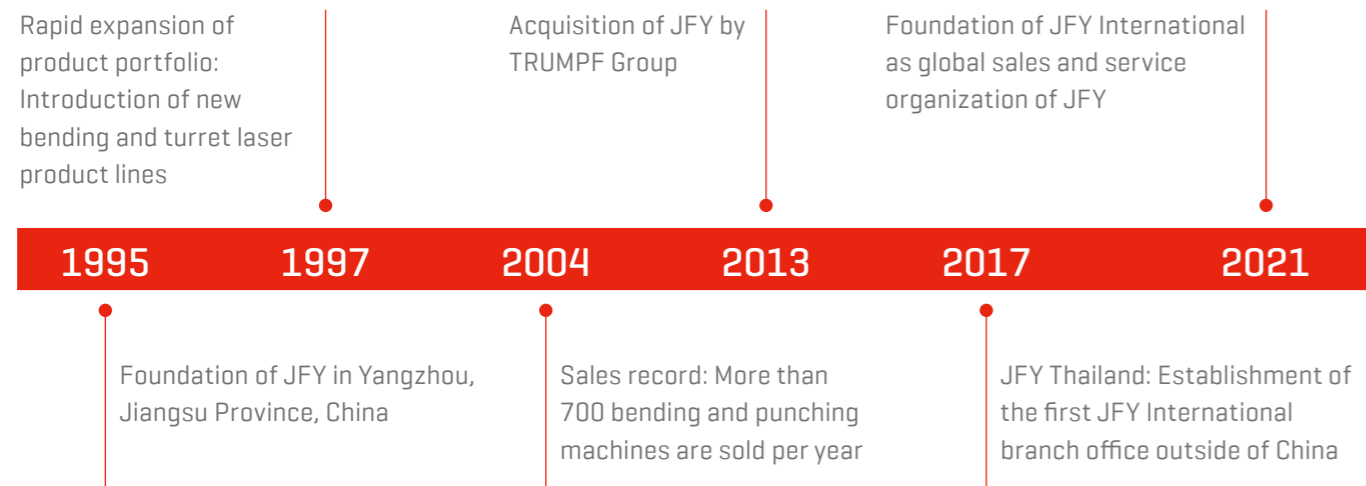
Rapid expansion of product portfolio: Introduction of new bending and turret laser product lines

Acquisition of JFY by TRUMPF Group

Foundation of JFY International as global sales and service organization of JFY

1995

1997

2004

2013

2017

2021

Foundation of JFY in Yangzhou, Jiangsu Province, China

Sales record: More than 700 bending and punching machines are sold per year

JFY Thailand: Establishment of the first JFY International branch office outside of China